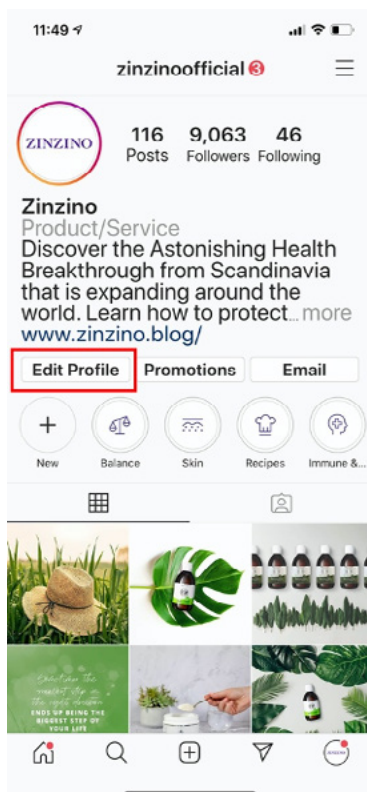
11:49

zinzinoofficial 3

ZINZINO

116 Posts
9,063 Followers
46 Following

Zinzino
Product/Service
Discover the Astonishing Health Breakthrough from Scandinavia that is expanding around the world. Learn how to protect... more
www.zinzino.blog/

Edit Profile
Promotions
Email

New
Balance
Skin
Recipes
Immune &...

Don't take the smallest step in the right direction ENDS UP BEING THE BIGGEST STEP OF YOUR LIFE